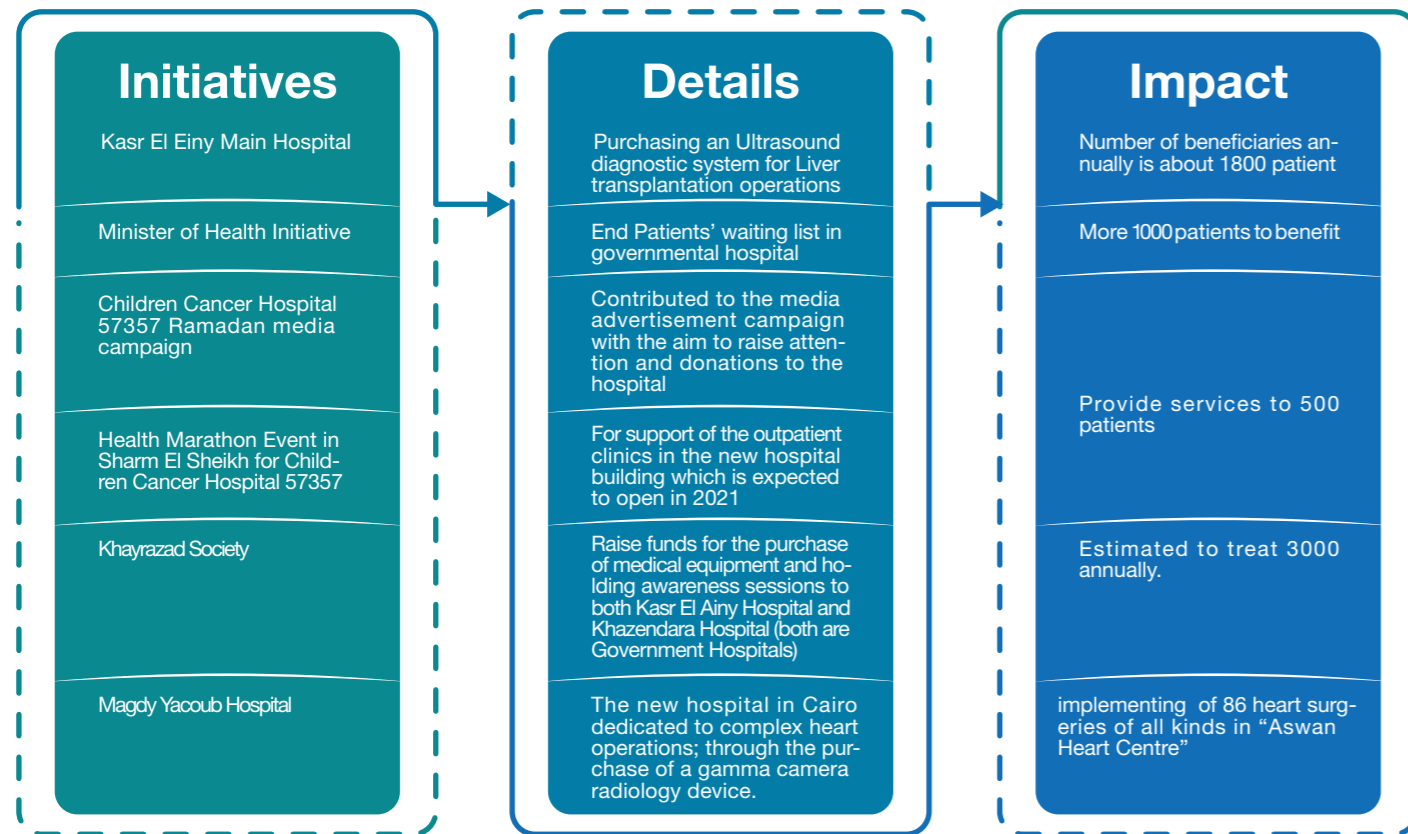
Initiatives

Kasr El Einy Main Hospital

Minister of Health Initiative

Children Cancer Hospital 57357 Ramadan media campaign

Health Marathon Event in Sharm El Sheikh for Children Cancer Hospital 57357

Khayrazad Society

Magdy Yacoub Hospital

Details

Purchasing an Ultrasound diagnostic system for Liver transplantation operations

End Patients' waiting list in governmental hospital

Contributed to the media advertisement campaign with the aim to raise attention and donations to the hospital

For support of the outpatient clinics in the new hospital building which is expected to open in 2021

Raise funds for the purchase of medical equipment and holding awareness sessions to both Kasr El Ainy Hospital and Khazendara Hospital (both are Government Hospitals)

The new hospital in Cairo dedicated to complex heart operations; through the purchase of a gamma camera radiology device.

Impact

Number of beneficiaries annually is about 1800 patient

More 1000 patients to benefit

Provide services to 500 patients

Estimated to treat 3000 annually.

implementing of 86 heart surgeries of all kinds in "Aswan Heart Centre"